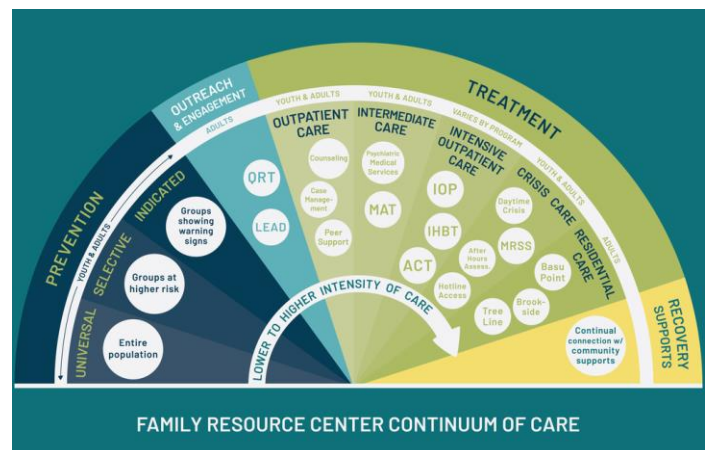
PREVENTION

YOUTH & ADULTS

UNIVERSAL

SELECTIVE

INDICATED

Entire population

Groups at higher risk

Groups showing warning signs

OUTREACH & ENGAGEMENT

ADULTS

ORT

LEAD

TREATMENT

YOUTH & ADULTS

YOUTH & ADULTS

VARIES BY PROGRAM

YOUTH & ADULTS

ADULTS

OUTPATIENT CARE

Counseling

Case Management

Peer Support

INTERMEDIATE CARE

Psychiatric Medical Services

MAT

INTENSIVE OUTPATIENT CARE

IOP

IHBT

ACT

After Hours Assess.

Hotline Access

CRISIS CARE

Daytime Crisis

MRSS

Tree Line

RESIDENTIAL CARE

Basu Point

Brookside

RECOVERY SUPPORTS

Continual connection w/ community supports

LOWER TO HIGHER INTENSITY OF CARE

FAMILY RESOURCE CENTER CONTINUUM OF CARE